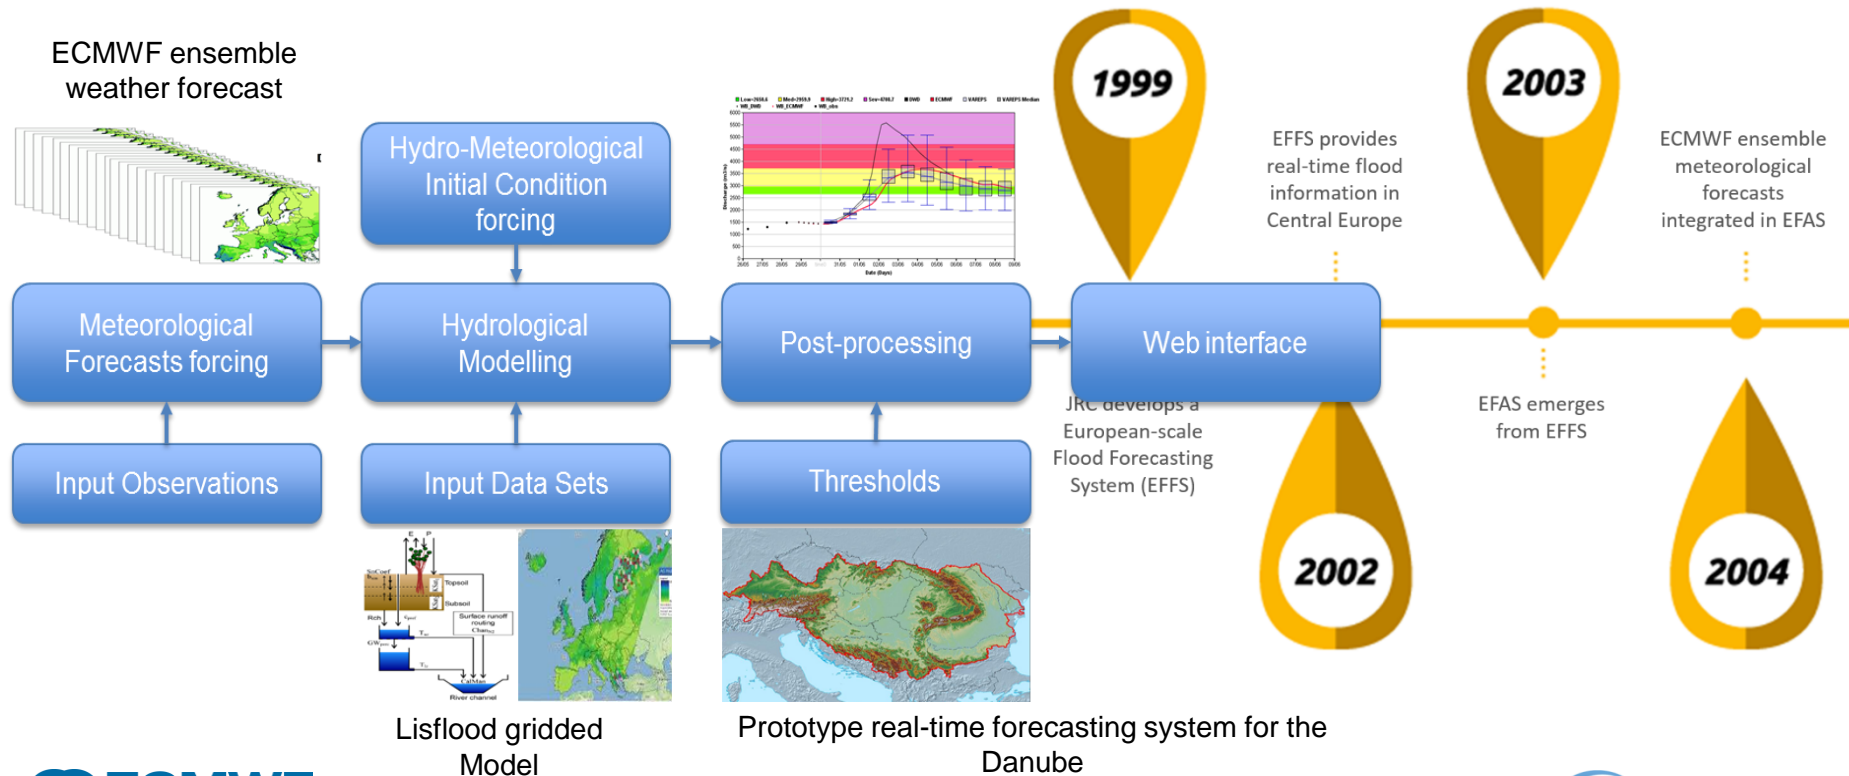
ECMWF ensemble weather forecast

Hydro-Meteorological Initial Condition forcing

1999

EFFS provides real-time flood information in Central Europe

2003

ECMWF ensemble meteorological forecasts integrated in EFAS

Meteorological Forecasts forcing

Hydrological Modelling

Post-processing

Web interface

JRC develops a European-scale Flood Forecasting System (EFFS)

EFAS emerges from EFFS

Input Observations

Input Data Sets

Thresholds

2002

2004

Topsoil

Subsoil

Surface runoff routing

River channel

Lisflood gridded Model

Prototype real-time forecasting system for the Danube